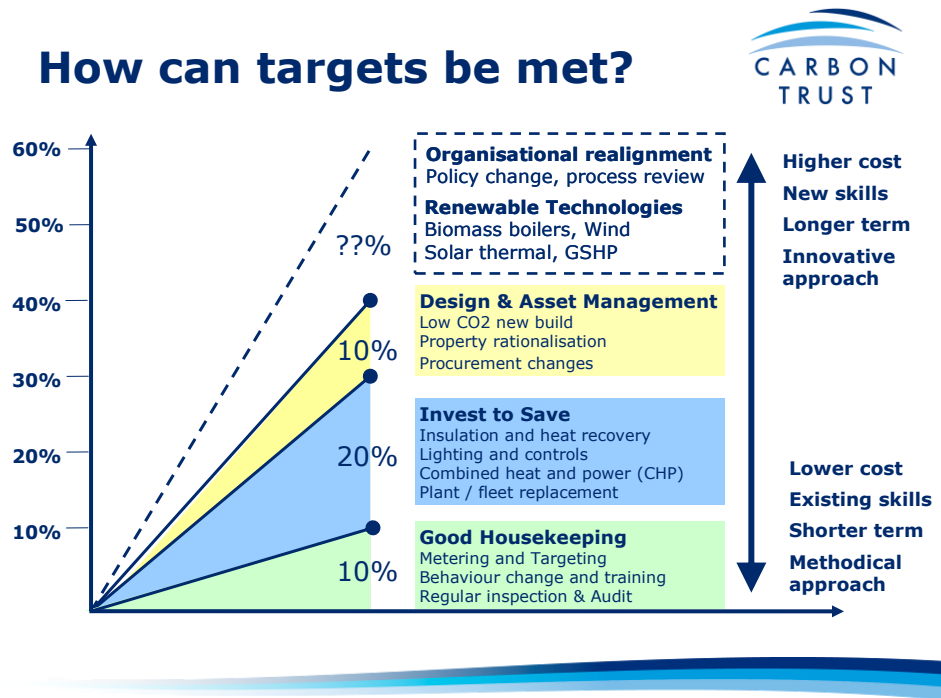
How can targets be met?

CARBON TRUST

60%
50%
40%
30%
20%
10%

??%
10%
20%
10%

**Organisational realignment**
Policy change, process review

**Renewable Technologies**
Biomass boilers, Wind
Solar thermal, GSHP

**Design & Asset Management**
Low CO2 new build
Property rationalisation
Procurement changes

**Invest to Save**
Insulation and heat recovery
Lighting and controls
Combined heat and power (CHP)
Plant / fleet replacement

**Good Housekeeping**
Metering and Targeting
Behaviour change and training
Regular inspection & Audit

Higher cost
New skills
Longer term
Innovative approach

Lower cost
Existing skills
Shorter term
Methodical approach